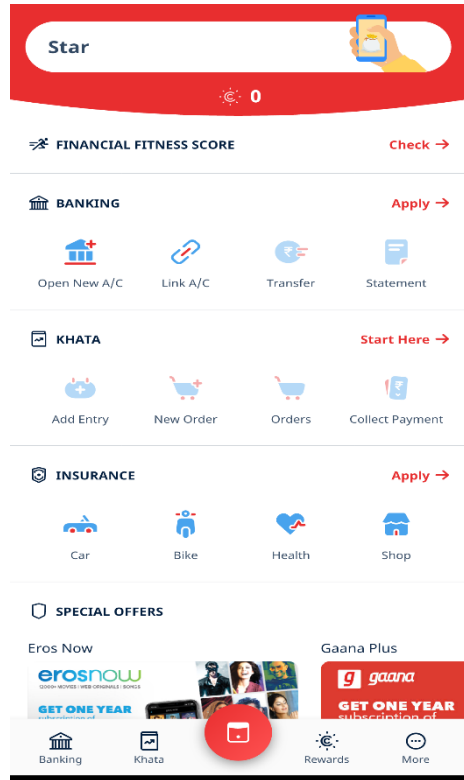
Star

0

FINANCIAL FITNESS SCORE Check →

BANKING Apply →

Open New A/C Link A/C Transfer Statement

KHATA Start Here →

Add Entry New Order Orders Collect Payment

INSURANCE Apply →

Car Bike Health Shop

SPECIAL OFFERS

Eros Now

erosnow

GET ONE YEAR

Gaana Plus

gaana

GET ONE YEAR

subscription of

Banking Khata Rewards More